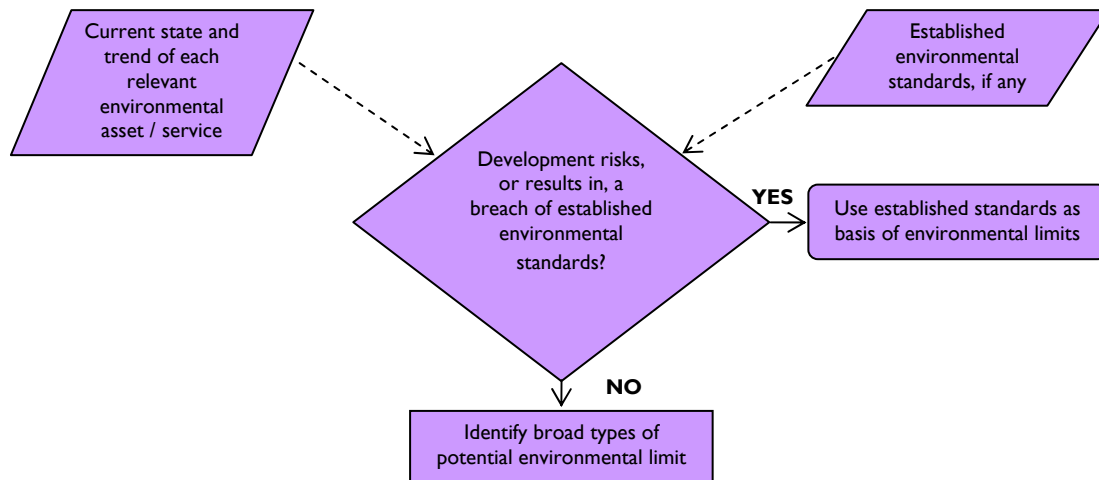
Current state and trend of each relevant environmental asset / service

Established environmental standards, if any

Development risks, or results in, a breach of established environmental standards?

YES

Use established standards as basis of environmental limits

NO

Identify broad types of potential environmental limit